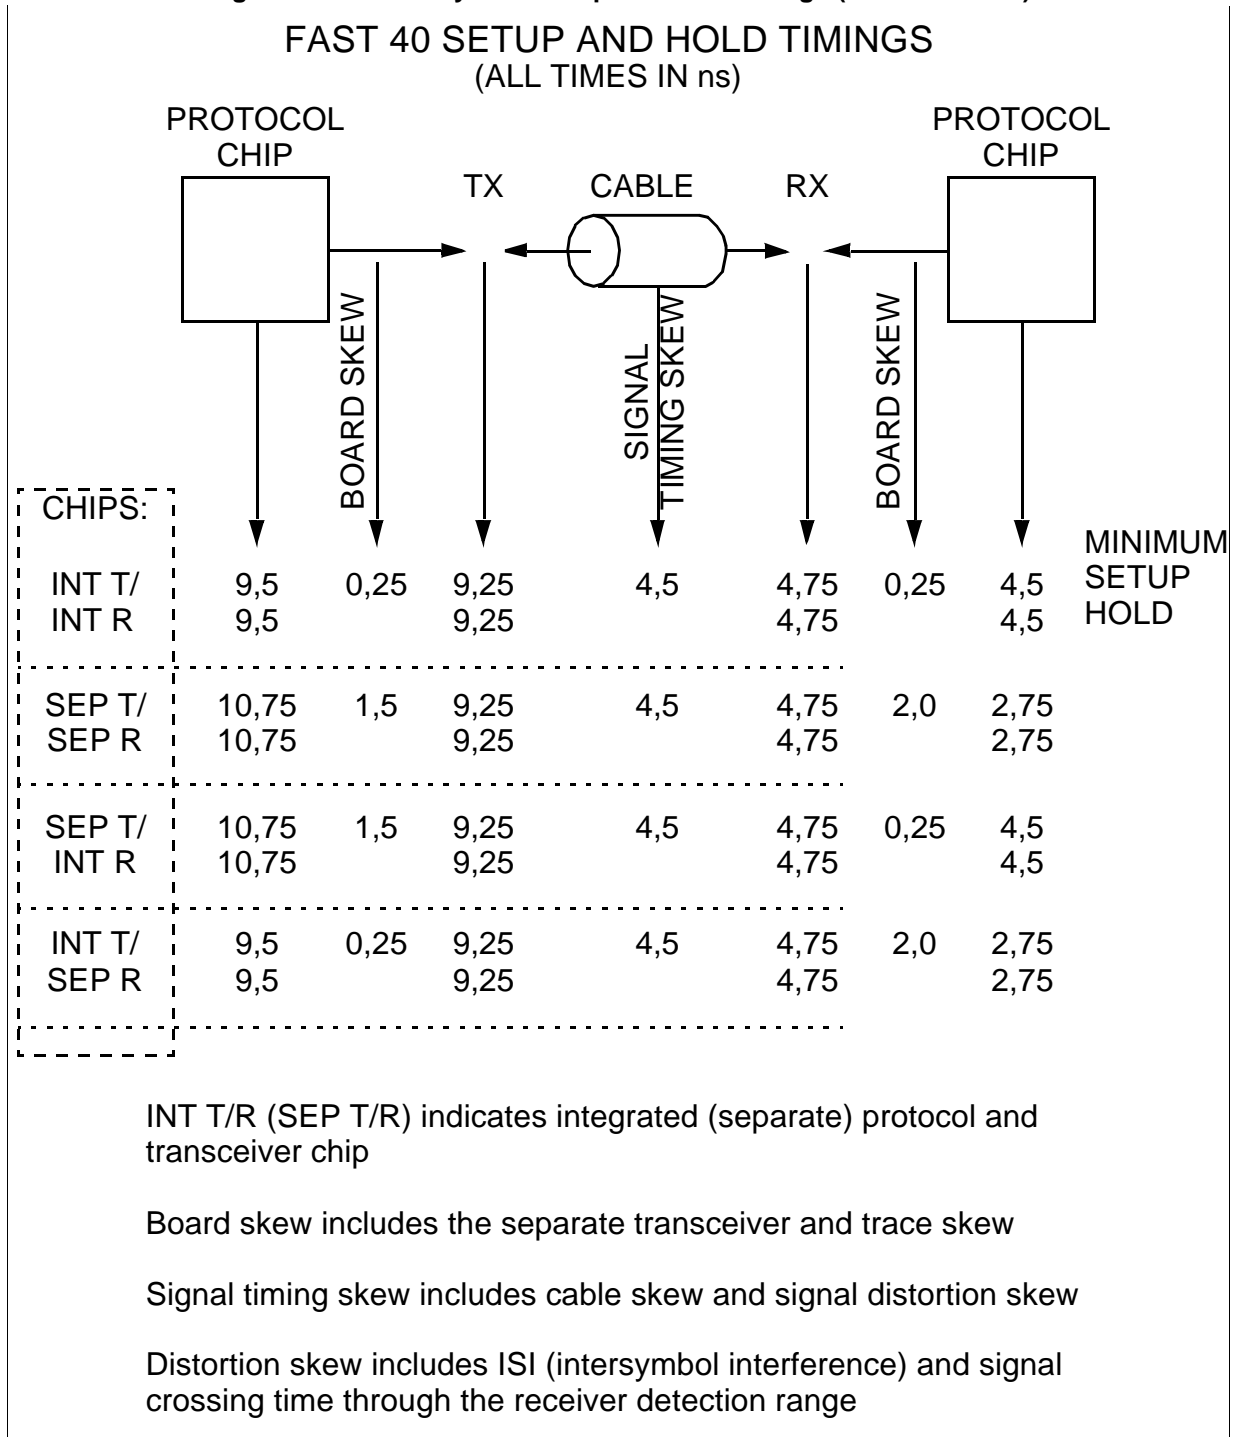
FAST 40 SETUP AND HOLD TIMINGS
(ALL TIMES IN ns)

PROTOCOL CHIP

TX

CABLE

RX

PROTOCOL CHIP

BOARD SKEW

SIGNAL TIMING SKEW

BOARD SKEW

| CHIPS: | | | | | | | | |
|---|---|---|---|---|---|---|---|---|
| INT T/ INT R | 9,5 9,5 | 0,25 | 9,25 9,25 | 4,5 | 4,75 4,75 | 0,25 | 4,5 4,5 | MINIMUM SETUP HOLD |
| SEP T/ SEP R | 10,75 10,75 | 1,5 | 9,25 9,25 | 4,5 | 4,75 4,75 | 2,0 | 2,75 2,75 | |
| SEP T/ INT R | 10,75 10,75 | 1,5 | 9,25 9,25 | 4,5 | 4,75 4,75 | 0,25 | 4,5 4,5 | |
| INT T/ SEP R | 9,5 9,5 | 0,25 | 9,25 9,25 | 4,5 | 4,75 4,75 | 2,0 | 2,75 2,75 | |

INT T/R (SEP T/R) indicates integrated (separate) protocol and transceiver chip

Board skew includes the separate transceiver and trace skew

Signal timing skew includes cable skew and signal distortion skew

Distortion skew includes ISI (intersymbol interference) and signal crossing time through the receiver detection range